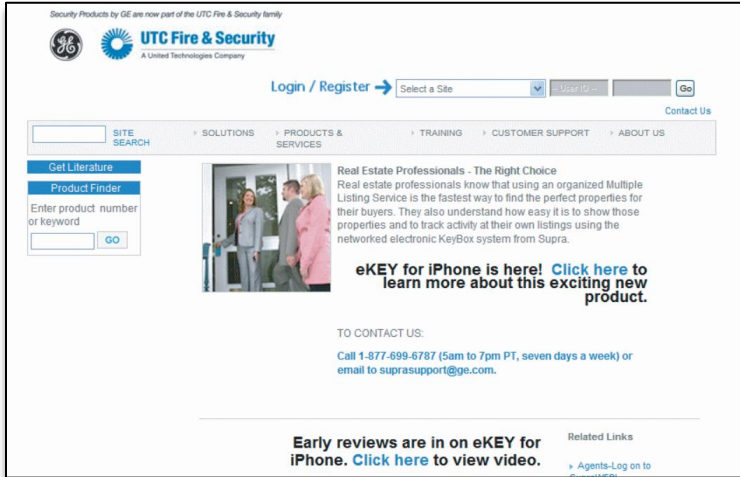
Security Products by GE are now part of the UTC Fire & Security family

UTC Fire & Security
A United Technologies Company

Login / Register

Select a Site

-- User ID --

Go

Contact Us

SITE SEARCH

SOLUTIONS

PRODUCTS & SERVICES

TRAINING

CUSTOMER SUPPORT

ABOUT US

Get Literature

Product Finder

Enter product number or keyword

GO

Real Estate Professionals - The Right Choice

Real estate professionals know that using an organized Multiple Listing Service is the fastest way to find the perfect properties for their buyers. They also understand how easy it is to show those properties and to track activity at their own listings using the networked electronic KeyBox system from Supra.

eKEY for iPhone is here! Click here to learn more about this exciting new product.

TO CONTACT US:

Call 1-877-699-6787 (5am to 7pm PT, seven days a week) or email to suprasupport@ge.com.

Early reviews are in on eKEY for iPhone. Click here to view video.

Related Links

Agents-Log on to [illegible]